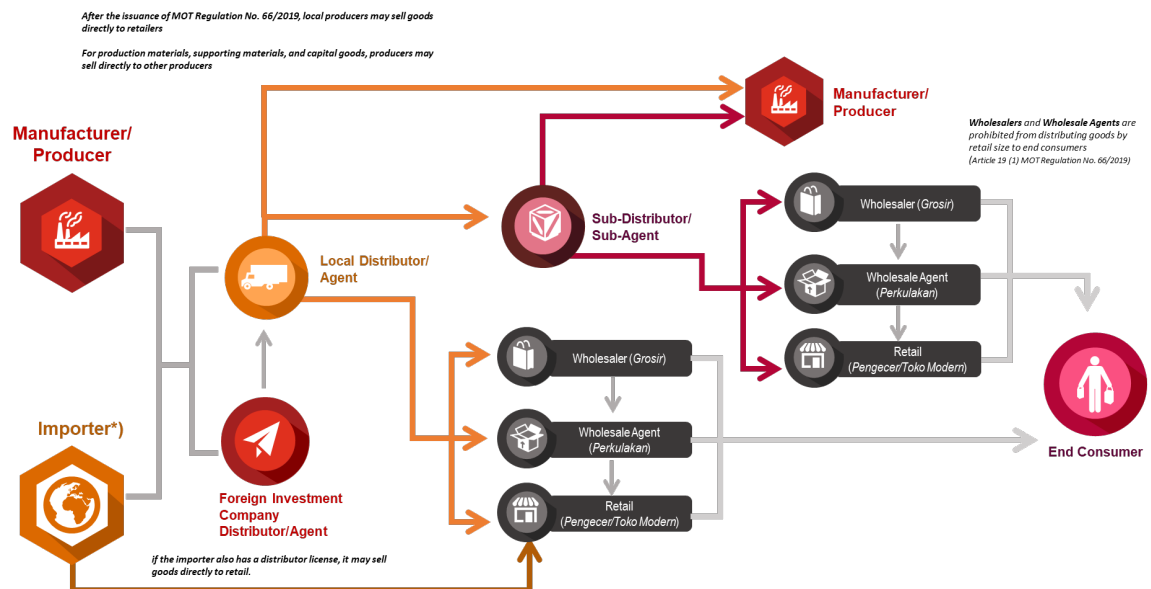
After the issuance of MOT Regulation No. 66/2019, local producers may sell goods directly to retailers

For production materials, supporting materials, and capital goods, producers may sell directly to other producers

Manufacturer/ Producer

Manufacturer/ Producer

Wholesalers and Wholesale Agents are prohibited from distributing goods by retail size to end consumers (Article 19 (1) MOT Regulation No. 66/2019)

Sub-Distributor/ Sub-Agent

Wholesaler (Grosir)

Wholesale Agent (Perkulakan)

Retail (Pengecer/Toko Modern)

Local Distributor/ Agent

Wholesaler (Grosir)

Wholesale Agent (Perkulakan)

Retail (Pengecer/Toko Modern)

Importer*)

Foreign Investment Company Distributor/Agent

End Consumer

if the importer also has a distributor license, it may sell goods directly to retail.